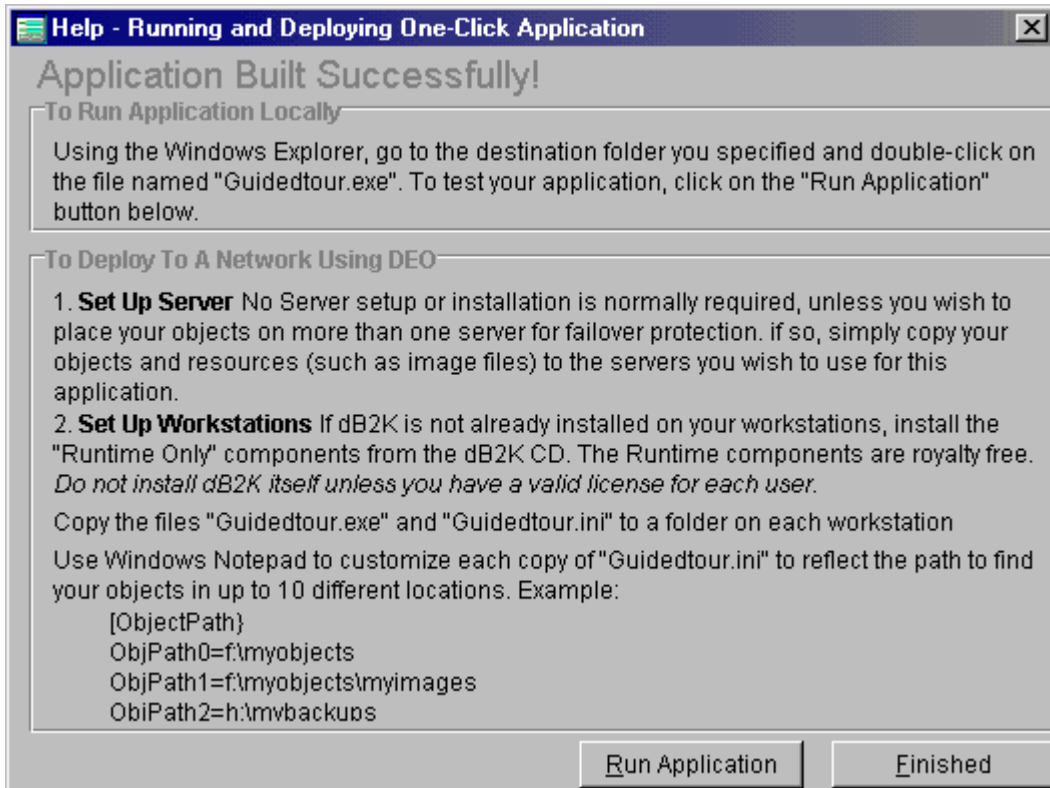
Help - Running and Deploying One-Click Application

Application Built Successfully!

To Run Application Locally

Using the Windows Explorer, go to the destination folder you specified and double-click on the file named "Guidedtour.exe". To test your application, click on the "Run Application" button below.

To Deploy To A Network Using DEO

1. **Set Up Server** No Server setup or installation is normally required, unless you wish to place your objects on more than one server for failover protection. if so, simply copy your objects and resources (such as image files) to the servers you wish to use for this application.

2. **Set Up Workstations** If dB2K is not already installed on your workstations, install the "Runtime Only" components from the dB2K CD. The Runtime components are royalty free. *Do not install dB2K itself unless you have a valid license for each user.*

Copy the files "Guidedtour.exe" and "Guidedtour.ini" to a folder on each workstation

Use Windows Notepad to customize each copy of "Guidedtour.ini" to reflect the path to find your objects in up to 10 different locations. Example:

[ObjectPath}
ObjPath0=f:\myobjects
ObjPath1=f:\myobjects\myimages
ObjPath2=h:\mybackups

Run Application

Finished